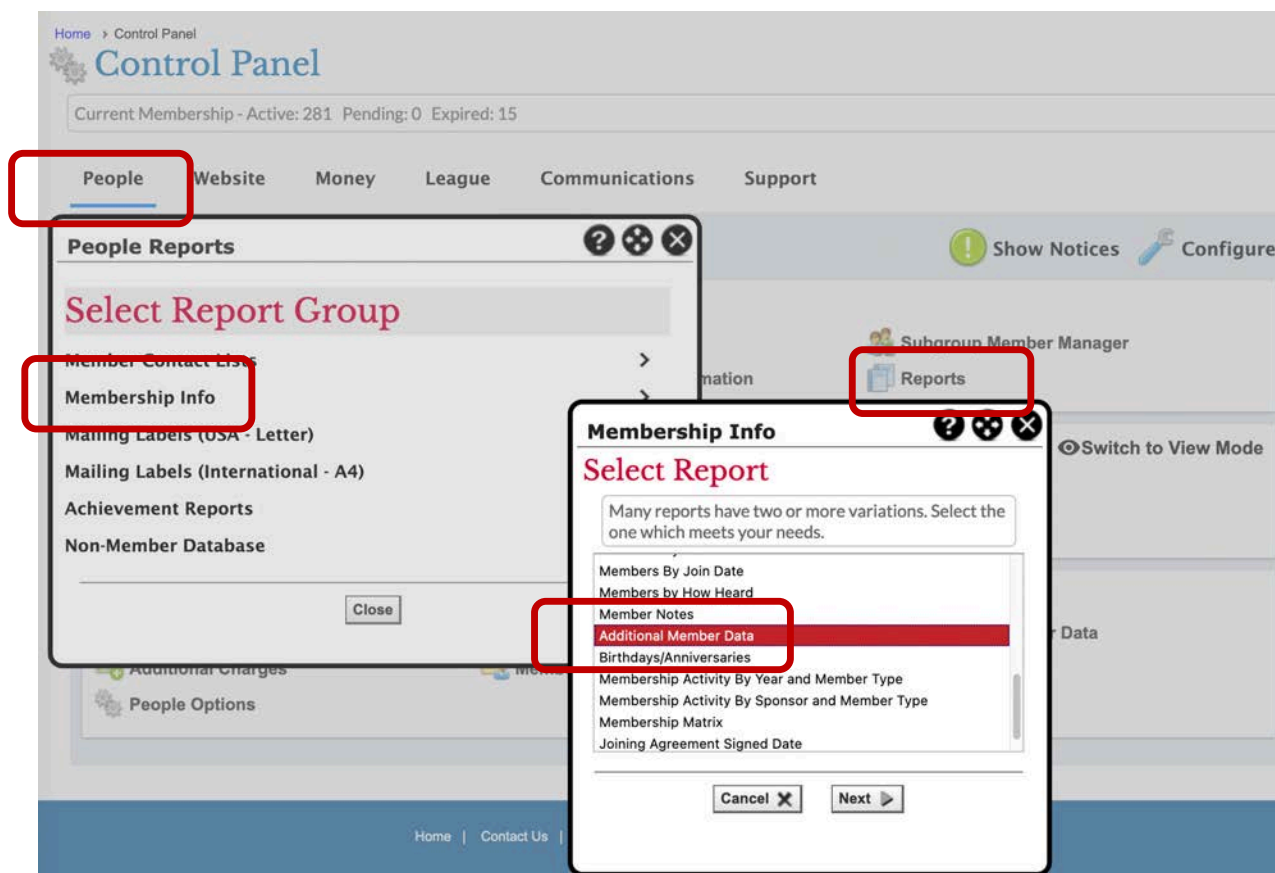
Home › Control Panel
Control Panel
Current Membership - Active: 281 Pending: 0 Expired: 15

People Website Money League Communications Support

People Reports

Select Report Group
Member Contact Lists ›
Membership Info ›
Mailing Labels (USA - Letter)
Mailing Labels (International - A4)
Achievement Reports
Non-Member Database

Close

Show Notices Configure
Subgroup Member Manager
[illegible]mation
Reports
Switch to View Mode
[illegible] Data
Additional Charges
People Options

Membership Info
Select Report
Many reports have two or more variations. Select the one which meets your needs.
Members By Join Date
Members by How Heard
Member Notes
Additional Member Data
Birthdays/Anniversaries
Membership Activity By Year and Member Type
Membership Activity By Sponsor and Member Type
Membership Matrix
Joining Agreement Signed Date

Cancel Next

Home | Contact Us |